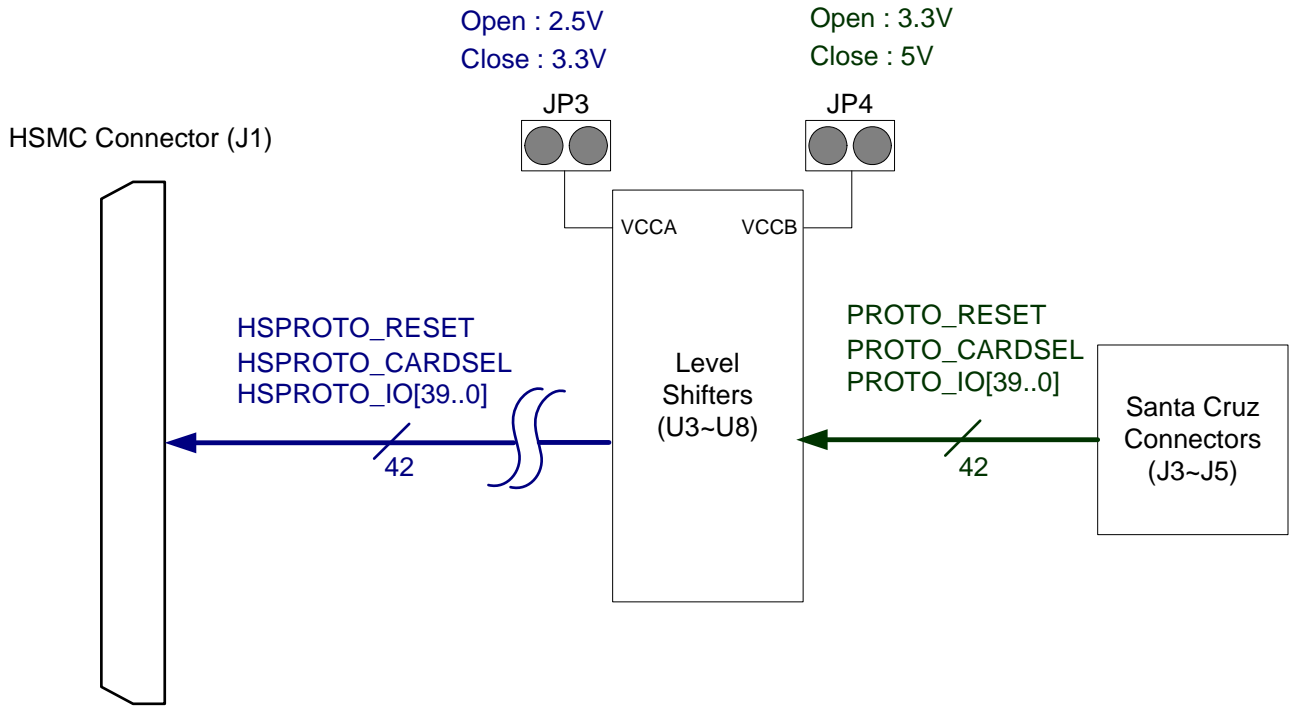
Open : 2.5V
Close : 3.3V

Open : 3.3V
Close : 5V

JP3

JP4

HSMC Connector (J1)

VCCA

VCCB

HSPROTO_RESET
HSPROTO_CARDSEL
HSPROTO_IO[39..0]

42

Level Shifters (U3~U8)

PROTO_RESET
PROTO_CARDSEL
PROTO_IO[39..0]

42

Santa Cruz Connectors (J3~J5)